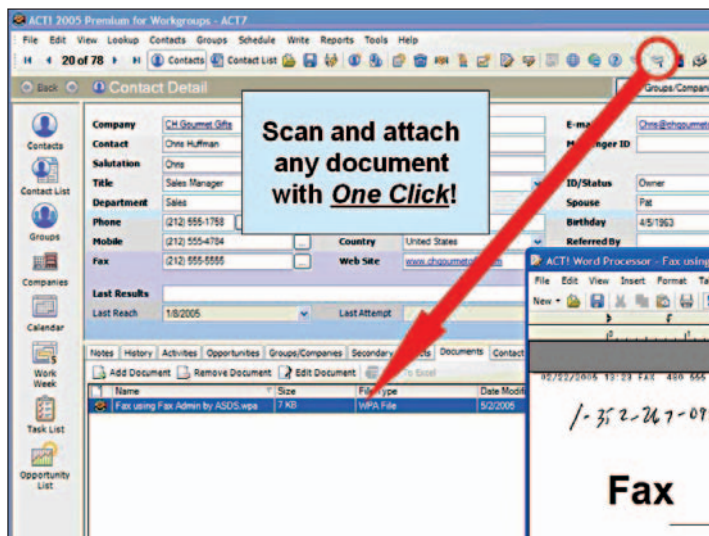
ACT! 2005 Premium for Workgroups - ACT7

File Edit View Lookup Contacts Groups Schedule Write Reports Tools Help

20 of 78 Contacts Contact List

Back Contact Detail

Groups/Compan

Contacts

Contact List

Groups

Companies

Calendar

Work Week

Task List

Opportunity List

| Company | CH Gourmet Gifts |
|---|---|
| Contact | Chris Huffman |
| Salutation | Chris |
| Title | Sales Manager |
| Department | Sales |
| Phone | (212) 555-1758 |
| Mobile | (212) 555-4784 |
| Fax | (212) 555-5555 |

Country United States
Web Site www.chgourmetgifts.com

E-mail Chris@chgourmet
Messenger ID
ID/Status Owner
Spouse Pat
Birthday 4/5/1963
Referred By

Last Results
Last Reach 1/8/2005 Last Attempt

Scan and attach any document with *One Click*!

Notes History Activities Opportunities Groups/Companies Secondary Contacts Documents Contact

Add Document Remove Document Edit Document Excel

| Name | Size | File Type | Date Modifi |
|---|---|---|---|
| Fax using Fax Admin by ASDS.wpa | 7 KB | WPA File | 5/2/2005 |

ACT! Word Processor - Fax using

File Edit View Insert Format Ta

New

02/22/2005 13:23 FAX 480 555

1-352-247-09

Fax